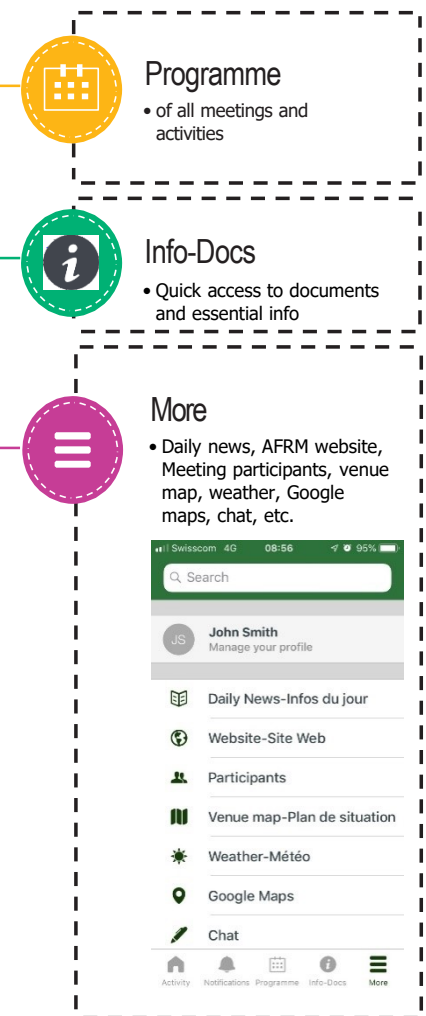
Programme

• of all meetings and activities

Info-Docs

• Quick access to documents and essential info

More

• Daily news, AFRM website, Meeting participants, venue map, weather, Google maps, chat, etc.

Swisscom 4G 08:56 95%

Search

JS John Smith
Manage your profile

Daily News-Infos du jour

Website-Site Web

Participants

Venue map-Plan de situation

Weather-Météo

Google Maps

Chat

Activity Notifications Programme Info-Docs More